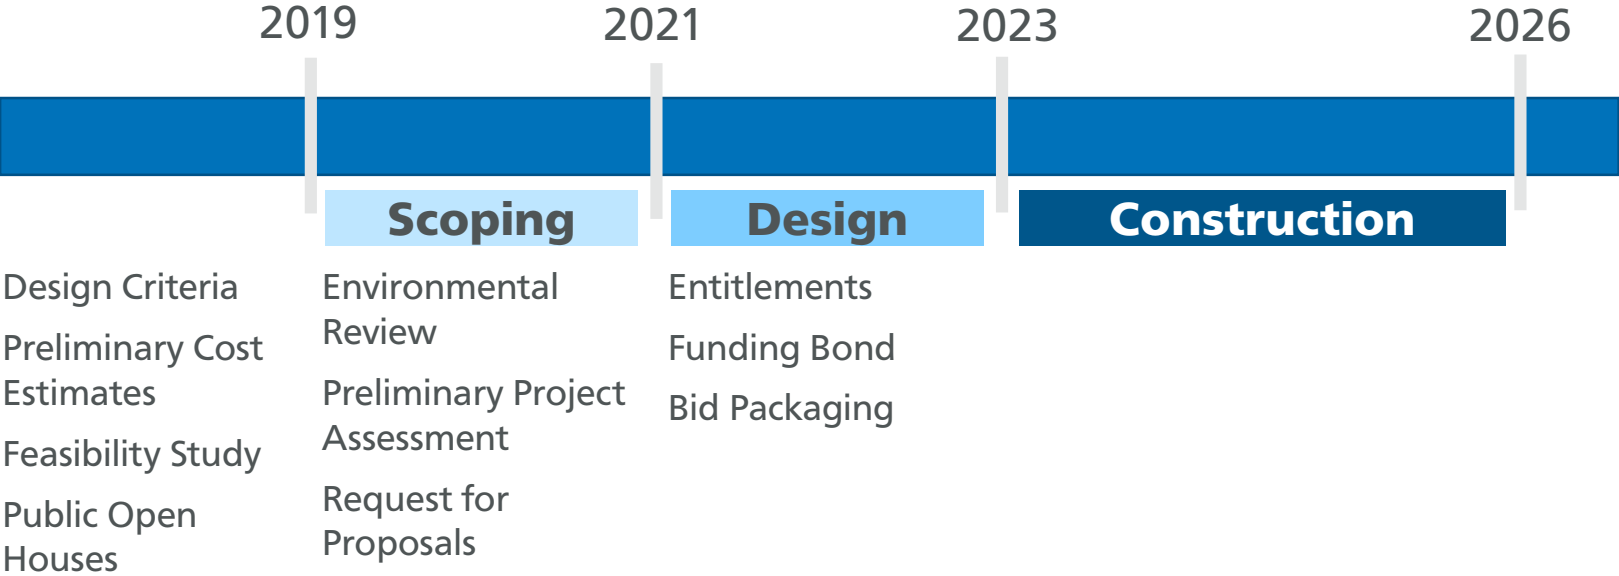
2019

2021

2023

2026

Scoping

Design

Construction

Design Criteria

Preliminary Cost Estimates

Feasibility Study

Public Open Houses

Environmental Review

Preliminary Project Assessment

Request for Proposals

Entitlements

Funding Bond

Bid Packaging